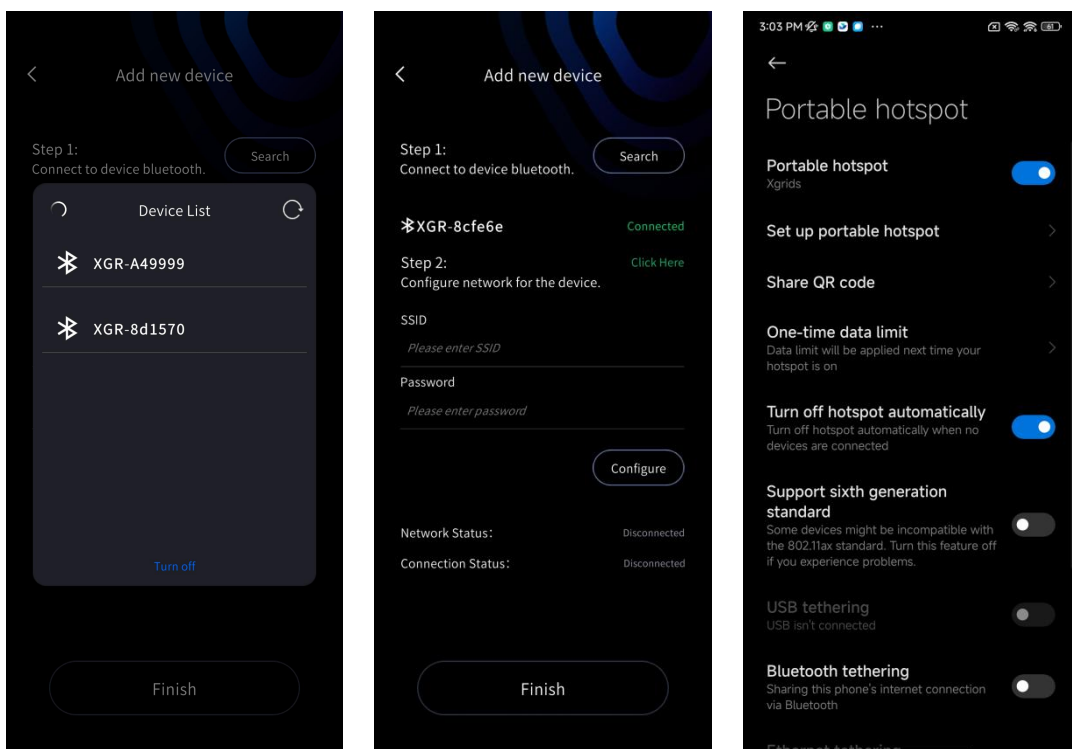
Add new device

Step 1:
Connect to device bluetooth.

Search

Device List

XGR-A49999

XGR-8d1570

Turn off

Finish

Add new device

Step 1:
Connect to device bluetooth.

Search

XGR-8cfe6e

Connected

Step 2:
Configure network for the device.

Click Here

SSID

Please enter SSID

Password

Please enter password

Configure

Network Status:

Disconnected

Connection Status:

Disconnected

Finish

3:03 PM

Portable hotspot

Portable hotspot
Xgrids

Set up portable hotspot

Share QR code

One-time data limit
Data limit will be applied next time your hotspot is on

Turn off hotspot automatically
Turn off hotspot automatically when no devices are connected

Support sixth generation standard
Some devices might be incompatible with the 802.11ax standard. Turn this feature off if you experience problems.

USB tethering
USB isn't connected

Bluetooth tethering
Sharing this phone's internet connection via Bluetooth

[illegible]